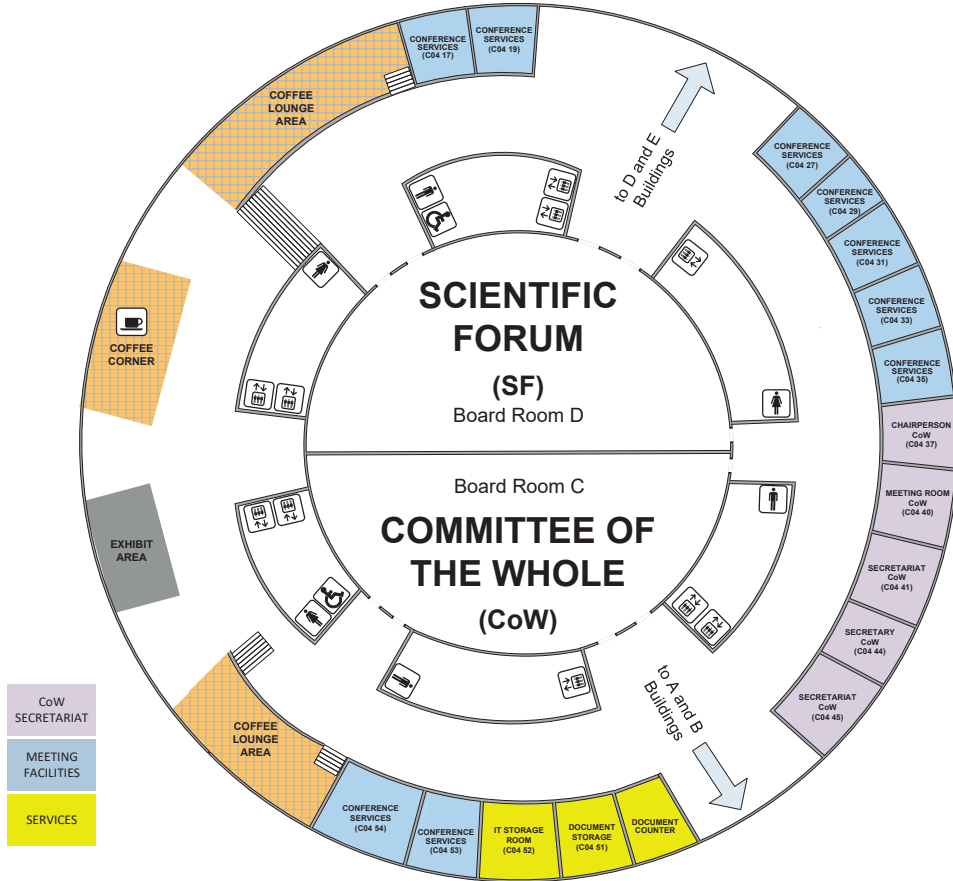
CONFERENCE SERVICES (C04 17)

CONFERENCE SERVICES (C04 19)

COFFEE LOUNGE AREA

to D and E Buildings

CONFERENCE SERVICES (C04 27)

CONFERENCE SERVICES (C04 29)

CONFERENCE SERVICES (C04 31)

CONFERENCE SERVICES (C04 33)

CONFERENCE SERVICES (C04 35)

COFFEE CORNER

SCIENTIFIC FORUM

(SF)

Board Room D

CHAIRPERSON CoW (C04 37)

MEETING ROOM CoW (C04 40)

Board Room C

COMMITTEE OF THE WHOLE

(CoW)

EXHIBIT AREA

SECRETARIAT CoW (C04 41)

SECRETARY CoW (C04 44)

SECRETARIAT CoW (C04 45)

to A and B Buildings

CoW SECRETARIAT

MEETING FACILITIES

SERVICES

COFFEE LOUNGE AREA

CONFERENCE SERVICES (C04 54)

CONFERENCE SERVICES (C04 53)

IT STORAGE ROOM (C04 52)

DOCUMENT STORAGE (C04 51)

DOCUMENT COUNTER